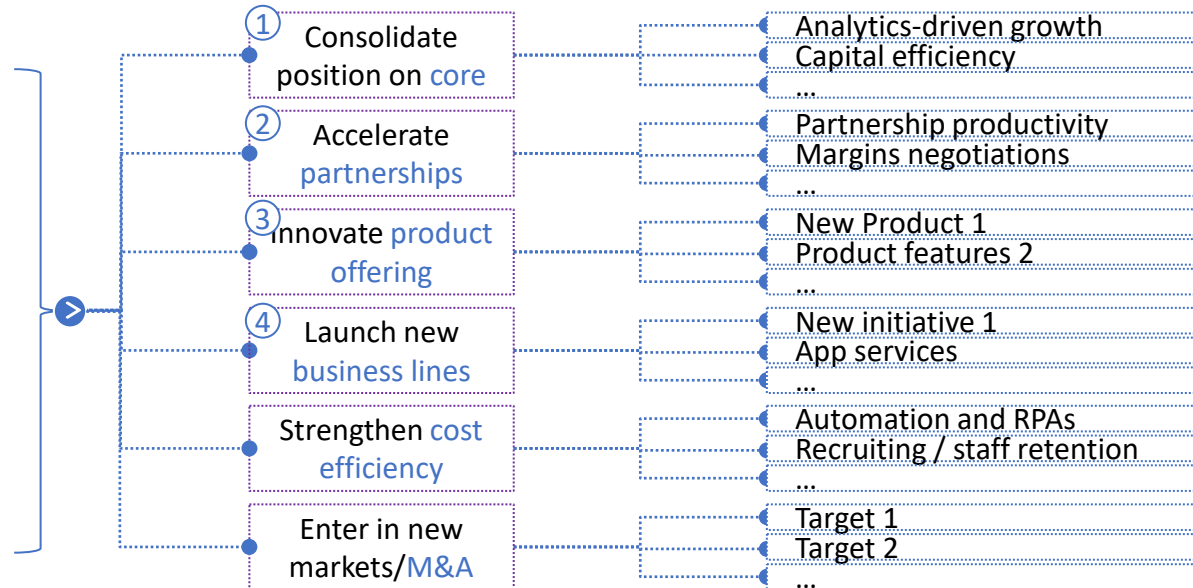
1 Consolidate position on core

Analytics-driven growth
Capital efficiency
...

2 Accelerate partnerships

Partnership productivity
Margins negotiations
...

3 Innovate product offering

New Product 1
Product features 2
...

4 Launch new business lines

New initiative 1
App services
...

Strengthen cost efficiency

Automation and RPAs
Recruiting / staff retention
...

Enter in new markets/M&A

Target 1
Target 2
...